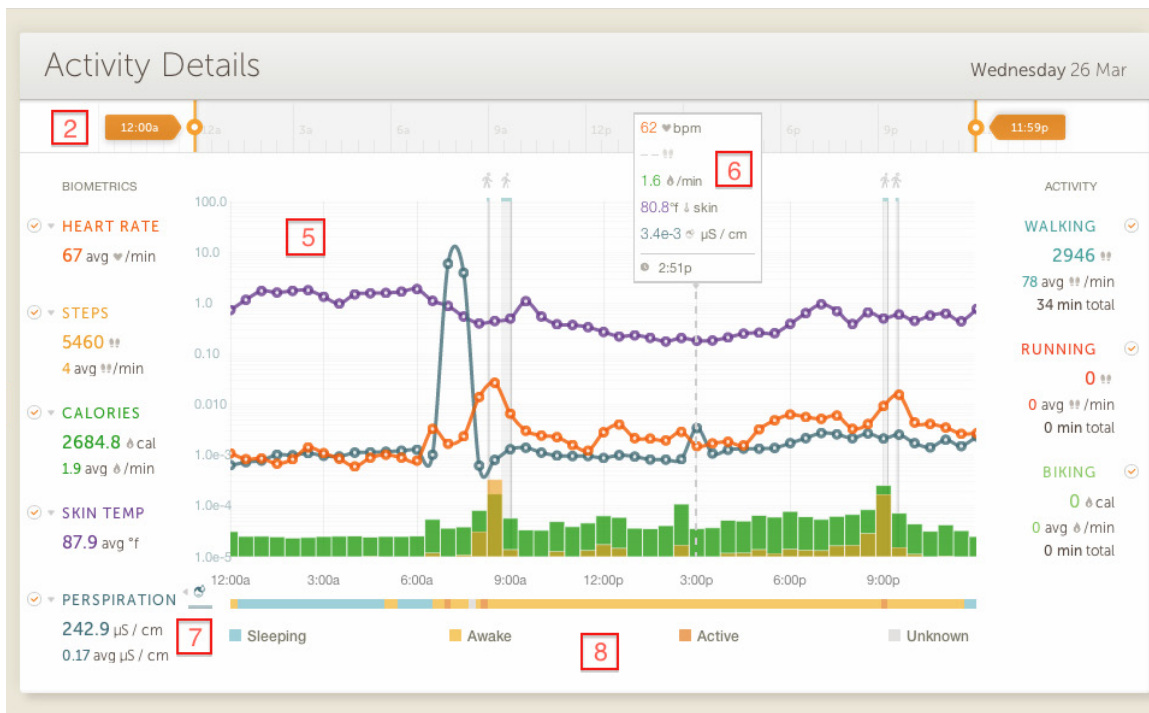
Activity Details

Wednesday 26 Mar

2

12:00a

12a 3a 6a 9a 12p 3p 6p 9p

11:59p

62 bpm

-- 

1.6 /min

80.8°f skin

3.4e-3 μS / cm

2:51p

6

BIOMETRICS

HEART RATE
67 avg /min

STEPS
5460
4 avg /min

CALORIES
2684.8 cal
1.9 avg /min

SKIN TEMP
87.9 avg °f

PERSPIRATION
242.9 μS / cm
0.17 avg μS / cm

7

5

100.0
10.0
1.0
0.10
0.010
1.0e-3
1.0e-4
1.0e-5

12:00a 3:00a 6:00a 9:00a 12:00p 3:00p 6:00p 9:00p

Sleeping Awake Active Unknown

8

ACTIVITY

WALKING
2946
78 avg /min
34 min total

RUNNING
0
0 avg /min
0 min total

BIKING
0 cal
0 avg /min
0 min total